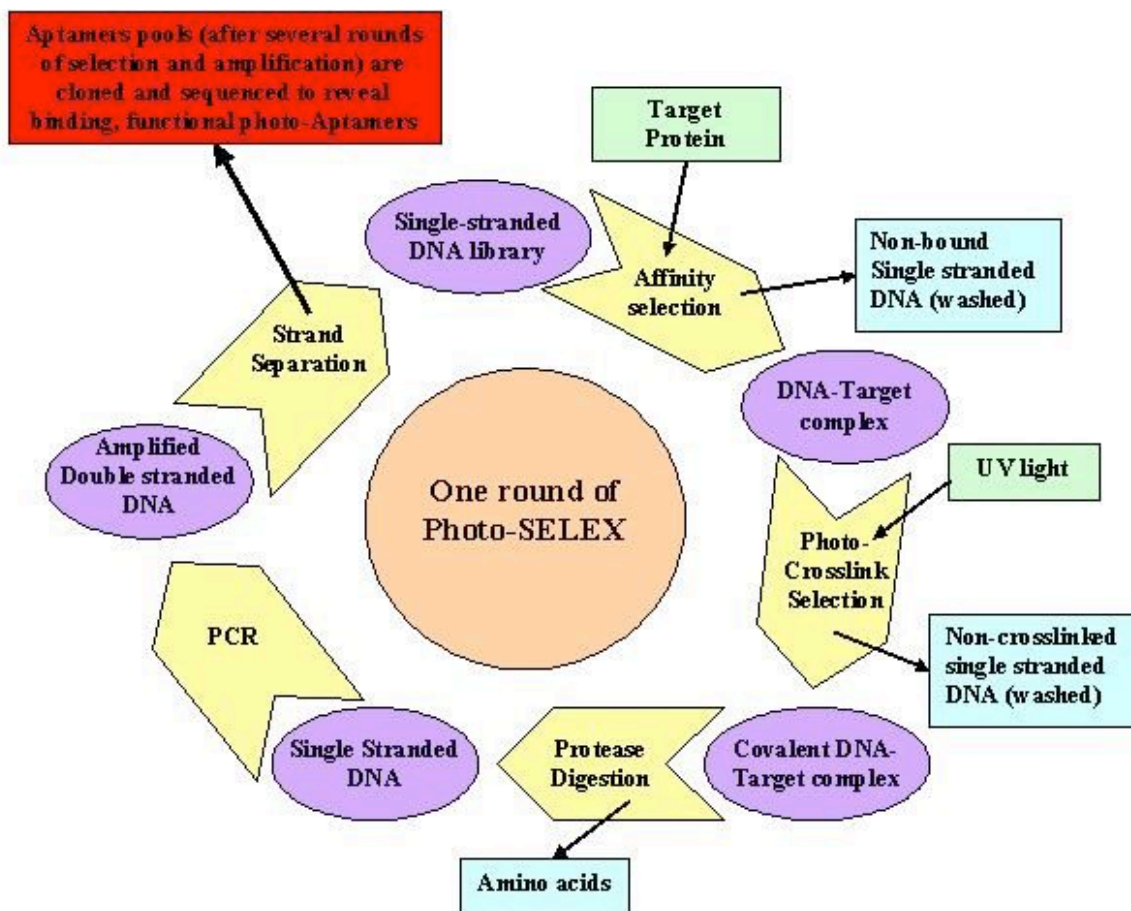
Aptamers pools (after several rounds of selection and amplification) are cloned and sequenced to reveal binding, functional photo-Aptamers

Target Protein

Single-stranded DNA library

Affinity selection

Non-bound Single stranded DNA (washed)

Strand Separation

DNA-Target complex

Amplified Double stranded DNA

One round of Photo-SELEX

UV light

Photo-Crosslink Selection

PCR

Non-crosslinked single stranded DNA (washed)

Single Stranded DNA

Protease Digestion

Covalent DNA-Target complex

Amino acids